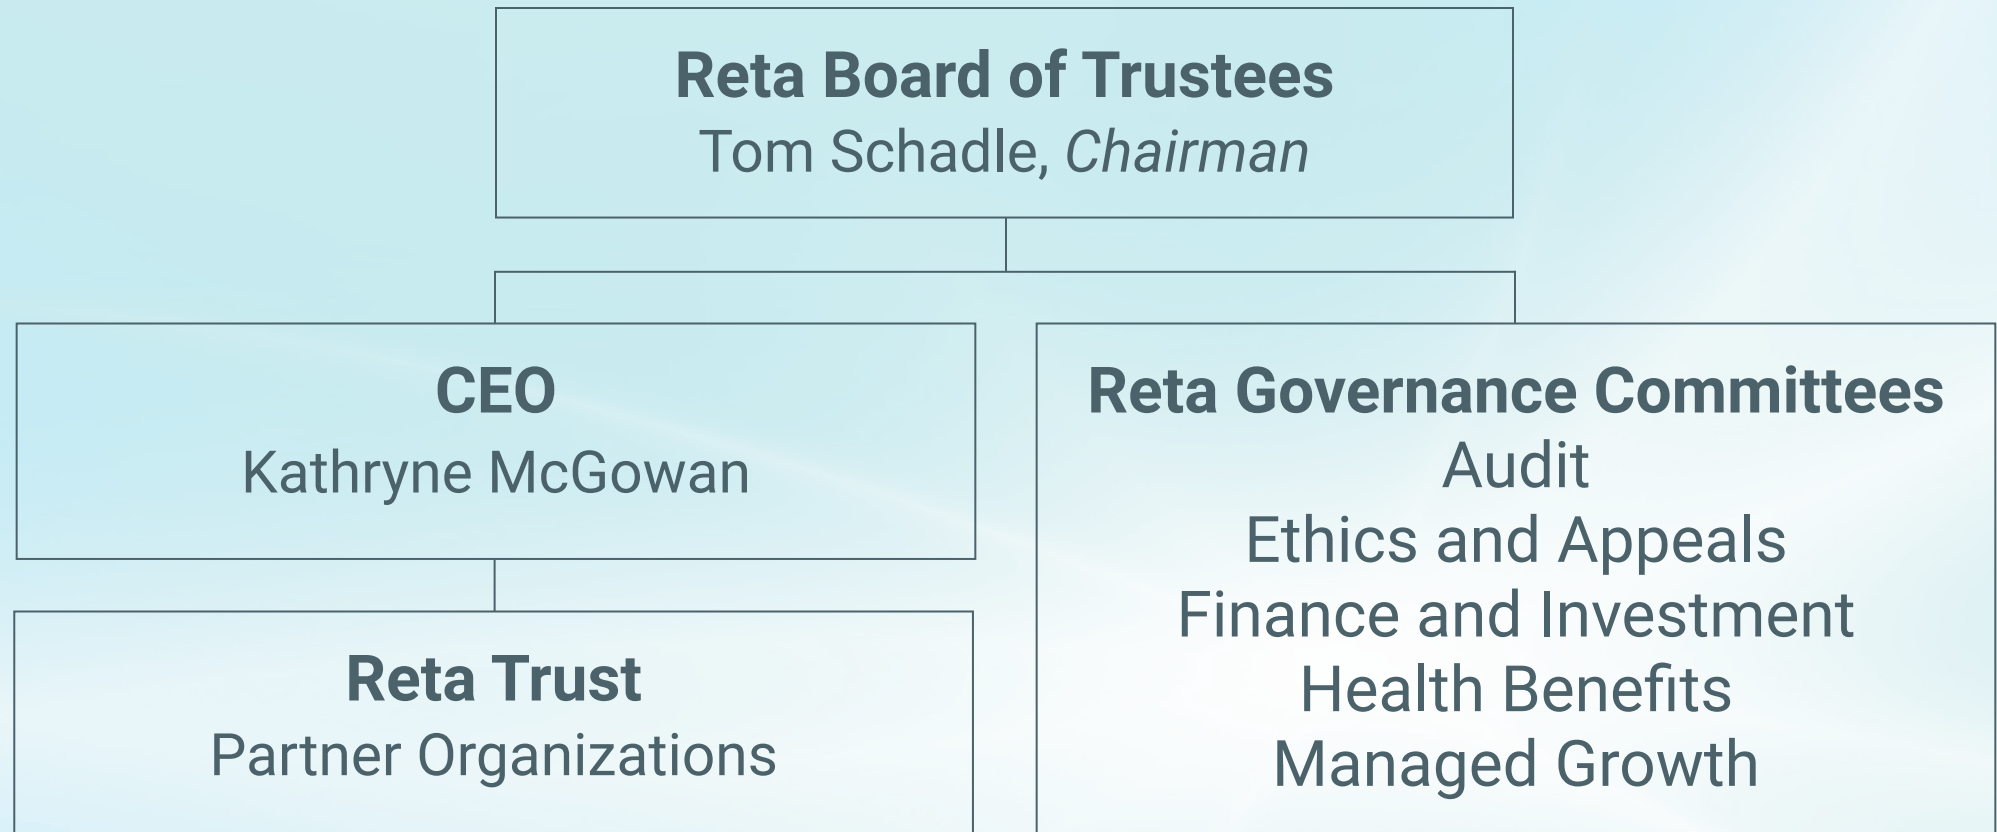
**Reta Board of Trustees**
Tom Schadle, *Chairman*

**CEO**
Kathryne McGowan

**Reta Trust**
Partner Organizations

**Reta Governance Committees**
Audit
Ethics and Appeals
Finance and Investment
Health Benefits
Managed Growth